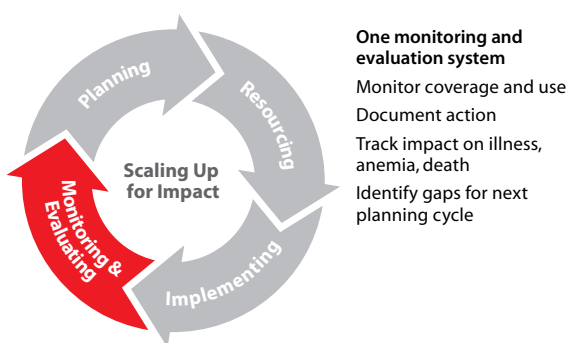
Planning

Resourcing

Implementing

Monitoring & Evaluating

Scaling Up for Impact

One monitoring and evaluation system

Monitor coverage and use

Document action

Track impact on illness, anemia, death

Identify gaps for next planning cycle